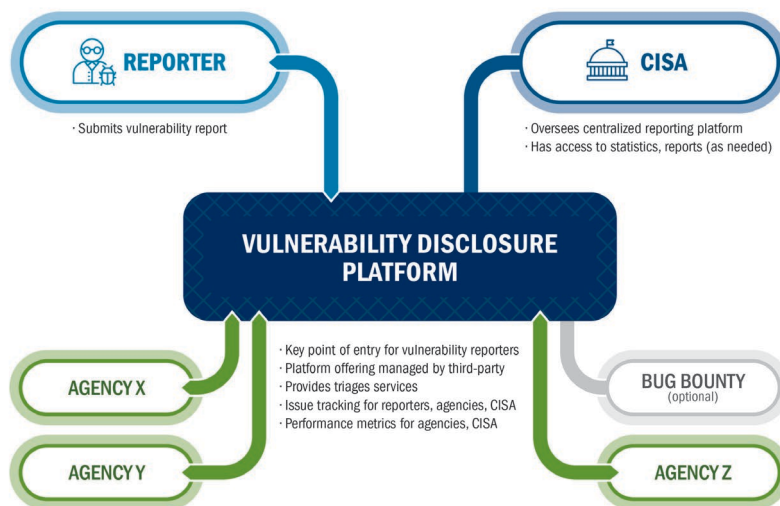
REPORTER

· Submits vulnerability report

CISA

· Oversees centralized reporting platform
· Has access to statistics, reports (as needed)

VULNERABILITY DISCLOSURE PLATFORM

· Key point of entry for vulnerability reporters
· Platform offering managed by third-party
· Provides triages services
· Issue tracking for reporters, agencies, CISA
· Performance metrics for agencies, CISA

AGENCY X

AGENCY Y

BUG BOUNTY
(optional)

AGENCY Z